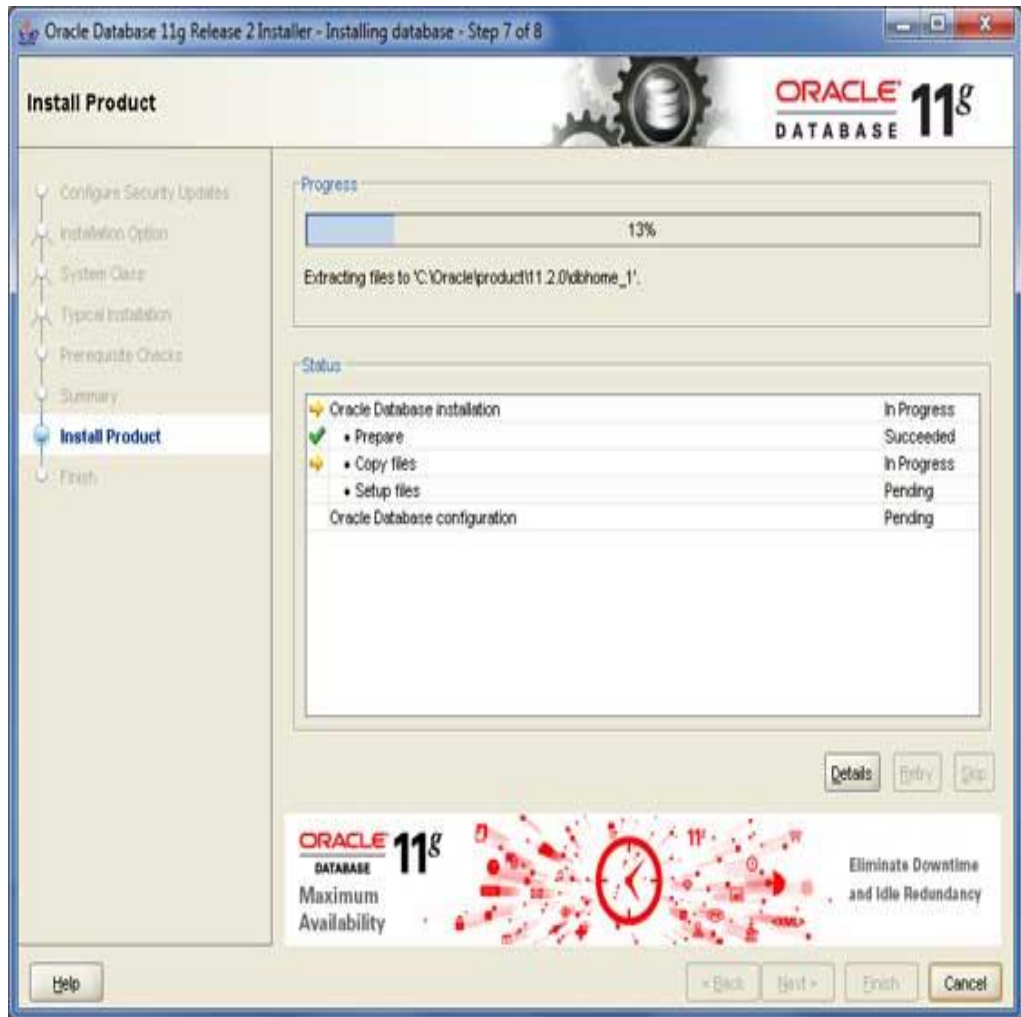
Oracle Database 11g Release 2 Installer - Installing database - Step 7 of 8

Install Product

ORACLE DATABASE $11^g$

Configure Security Updates
Installation Option
System Class
Typical Installation
Prerequisite Checks
Summary
Install Product
Finish

Progress

13%

Extracting files to 'C:\Oracle\product\11.2.0\dbhome_1'.

Status

| | |
|---|---|
| Oracle Database installation | In Progress |
| • Prepare | Succeeded |
| • Copy files | In Progress |
| • Setup files | Pending |
| Oracle Database configuration | Pending |

Details Retry Skip

ORACLE DATABASE $11^g$
Maximum Availability

Eliminate Downtime and Idle Redundancy

Help

< Back Next > Finish Cancel